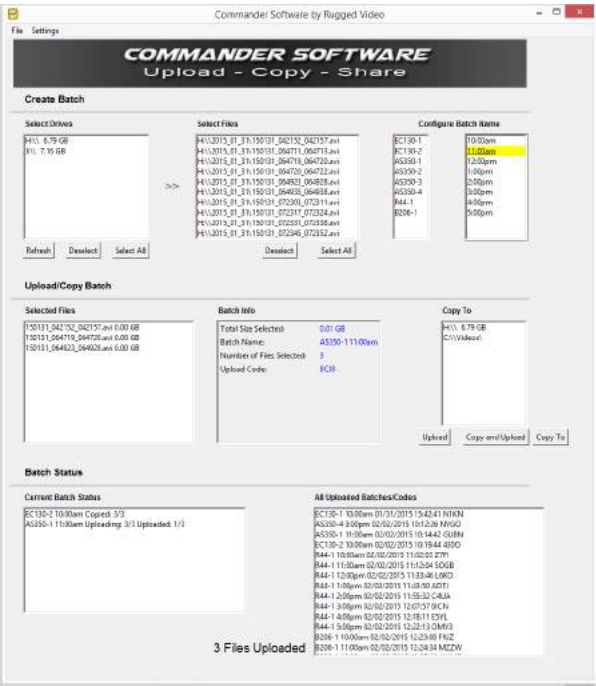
Commander Software by Rugged Video

File Settings

COMMANDER SOFTWARE
Upload - Copy - Share

Create Batch

Select Drives

H:\\ 6.79 GB
I:\\ 7.16 GB

Refresh Deselect Select All

>>

Select Files

H:\\2015_01_31\150131_042152_042157.avi
H:\\2015_01_31\150131_064711_064713.avi
H:\\2015_01_31\150131_064719_064720.avi
H:\\2015_01_31\150131_064720_064722.avi
H:\\2015_01_31\150131_064823_064828.avi
H:\\2015_01_31\150131_064933_064938.avi
H:\\2015_01_31\150131_072300_072311.avi
H:\\2015_01_31\150131_072317_072324.avi
H:\\2015_01_31\150131_072331_072338.avi
H:\\2015_01_31\150131_072346_072352.avi

Deselect Select All

Configure Batch Name

EC130-1
EC130-2
AS350-1
AS350-2
AS350-3
AS350-4
R44-1
B206-1

10:00am
11:00am
12:00pm
1:00pm
2:00pm
3:00pm
4:00pm
5:00pm

Upload/Copy Batch

Selected Files

150131_042152_042157.avi 0.00 GB
150131_064719_064720.avi 0.00 GB
150131_064823_064828.avi 0.00 GB

Batch Info

Total Size Selected: 0.01 GB
Batch Name: AS350-1 11:00am
Number of Files Selected: 3
Upload Code: 8CJ8

Copy To

H:\\ 6.79 GB
C:\\Videos\

Upload Copy and Upload Copy To

Batch Status

Current Batch Status

EC130-2 10:00am Copied: 3/3
AS350-1 11:00am Uploading: 3/3 Uploaded: 1/3

All Uploaded Batches/Codes

EC130-1 10:00am 01/31/2015 15:42:41 NTKN
AS350-4 3:00pm 02/02/2015 10:12:26 NYGO
AS350-1 11:00am 02/02/2015 10:14:42 GUBN
EC130-2 10:00am 02/02/2015 10:19:44 480O
R44-1 10:00am 02/02/2015 11:02:03 Z7FI
R44-1 11:00am 02/02/2015 11:12:04 5DGB
R44-1 12:00pm 02/02/2015 11:33:46 L6RD
R44-1 1:00pm 02/02/2015 11:48:50 ADTI
R44-1 2:00pm 02/02/2015 11:55:32 C4UA
R44-1 3:00pm 02/02/2015 12:07:57 9ICN
R44-1 4:00pm 02/02/2015 12:18:11 E5YL
R44-1 5:00pm 02/02/2015 12:22:13 OMY3
B206-1 10:00am 02/02/2015 12:23:08 FNJZ
B206-1 11:00am 02/02/2015 12:24:34 MZZW

3 Files Uploaded